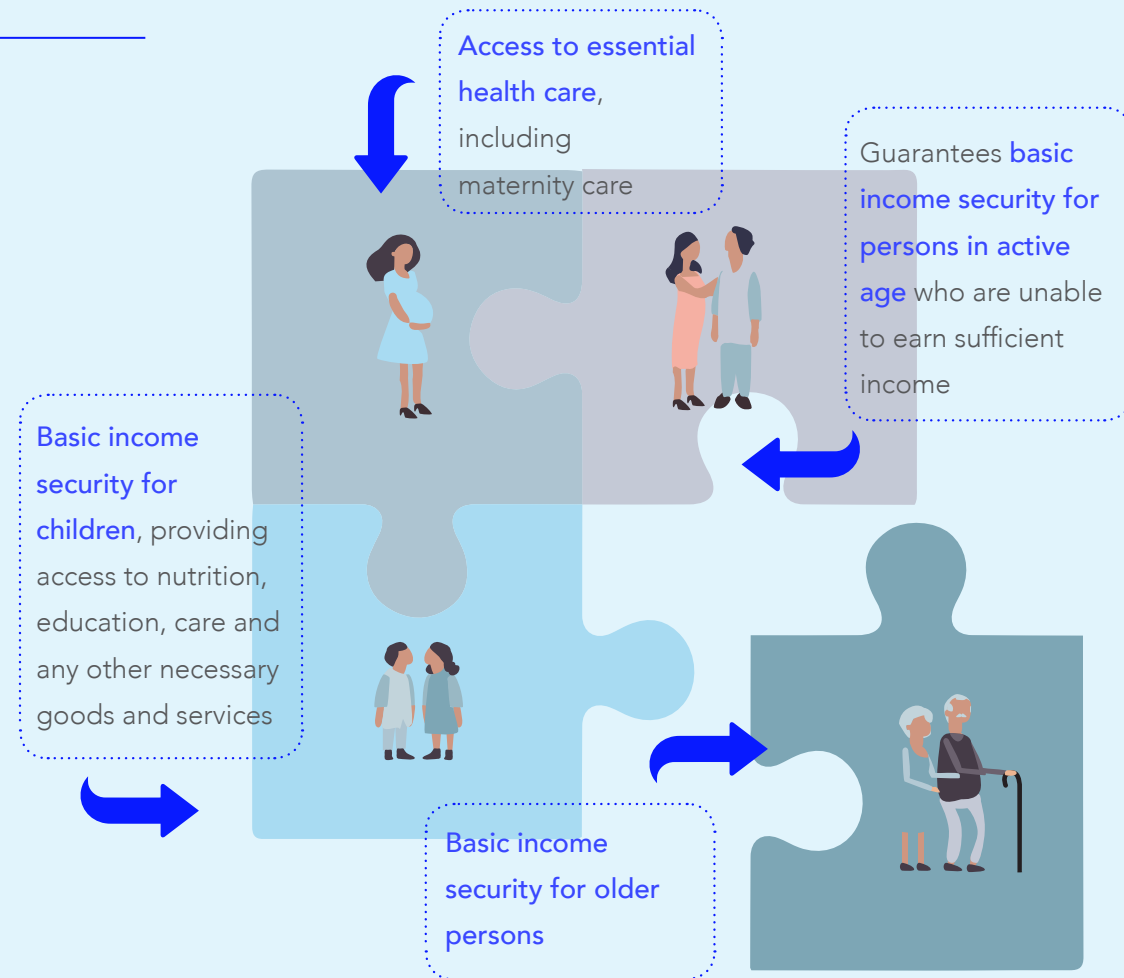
Access to essential health care, including maternity care

Guarantees basic income security for persons in active age who are unable to earn sufficient income

Basic income security for children, providing access to nutrition, education, care and any other necessary goods and services

Basic income security for older persons